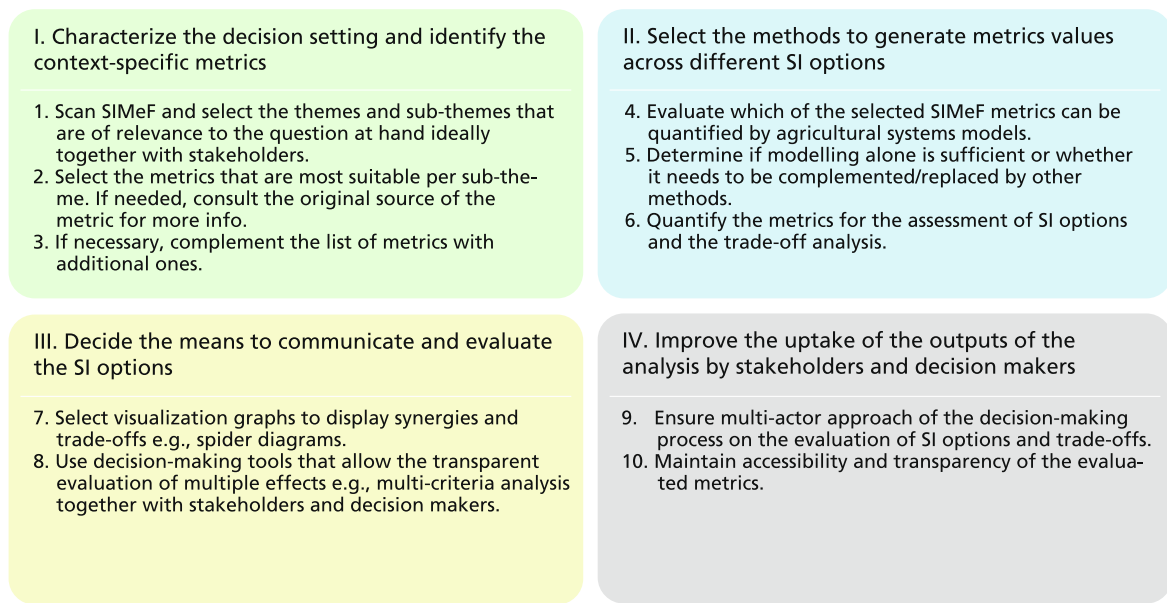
I. Characterize the decision setting and identify the context-specific metrics

1. Scan SIMeF and select the themes and sub-themes that are of relevance to the question at hand ideally together with stakeholders.
2. Select the metrics that are most suitable per sub-theme. If needed, consult the original source of the metric for more info.
3. If necessary, complement the list of metrics with additional ones.

II. Select the methods to generate metrics values across different SI options

4. Evaluate which of the selected SIMeF metrics can be quantified by agricultural systems models.
5. Determine if modelling alone is sufficient or whether it needs to be complemented/replaced by other methods.
6. Quantify the metrics for the assessment of SI options and the trade-off analysis.

III. Decide the means to communicate and evaluate the SI options

7. Select visualization graphs to display synergies and trade-offs e.g., spider diagrams.
8. Use decision-making tools that allow the transparent evaluation of multiple effects e.g., multi-criteria analysis together with stakeholders and decision makers.

IV. Improve the uptake of the outputs of the analysis by stakeholders and decision makers

9. Ensure multi-actor approach of the decision-making process on the evaluation of SI options and trade-offs.
10. Maintain accessibility and transparency of the evaluated metrics.